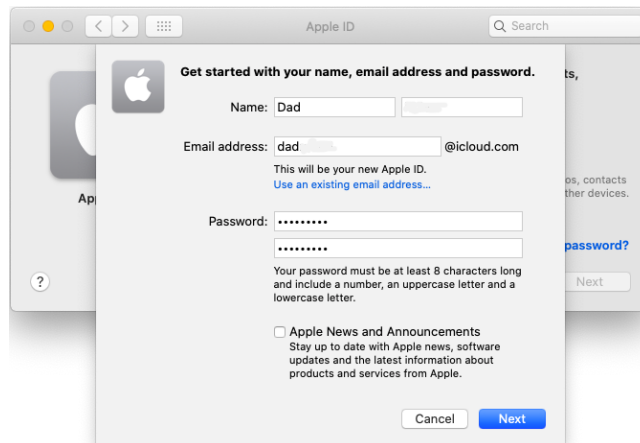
Apple ID

Search

Get started with your name, email address and password.

Name: Dad

Email address: dad @icloud.com

This will be your new Apple ID.

Use an existing email address...

Password: ••••••••••

••••••••••

Your password must be at least 8 characters long and include a number, an uppercase letter and a lowercase letter.

Apple News and Announcements

Stay up to date with Apple news, software updates and the latest information about products and services from Apple.

Cancel

Next

ts,

os, contacts

ther devices.

password?

Next

App

?